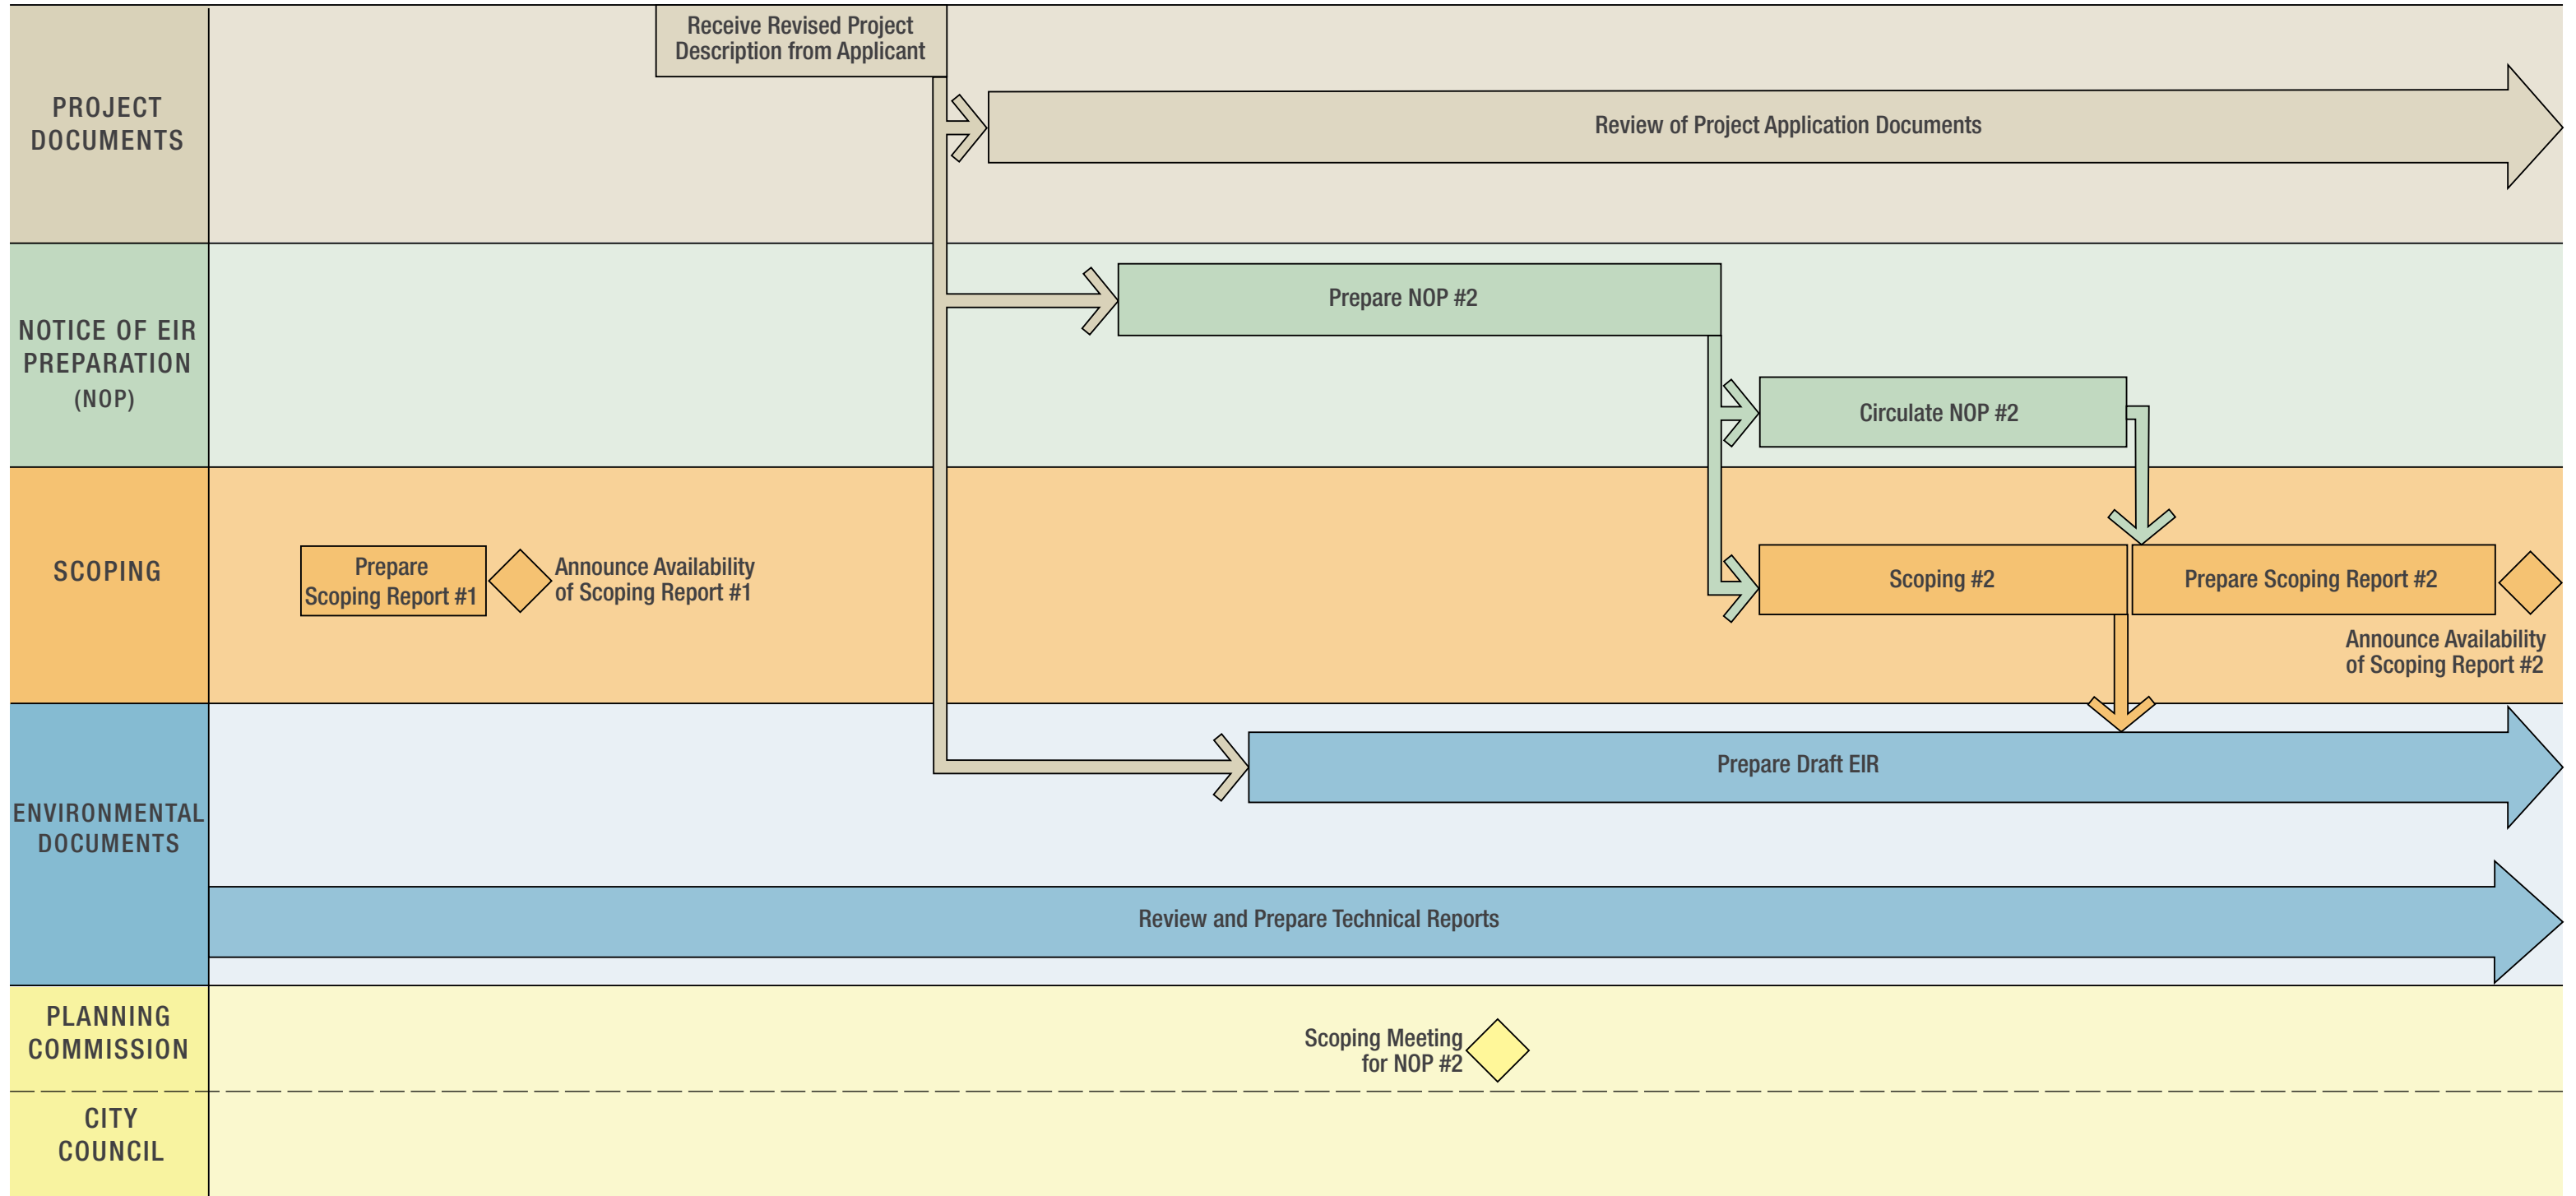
PROJECT DOCUMENTS

Receive Revised Project Description from Applicant

Review of Project Application Documents

NOTICE OF EIR PREPARATION (NOP)

Prepare NOP #2

Circulate NOP #2

SCOPING

Prepare Scoping Report #1

Announce Availability of Scoping Report #1

Scoping #2

Prepare Scoping Report #2

Announce Availability of Scoping Report #2

ENVIRONMENTAL DOCUMENTS

Prepare Draft EIR

Review and Prepare Technical Reports

PLANNING COMMISSION

Scoping Meeting for NOP #2

CITY COUNCIL